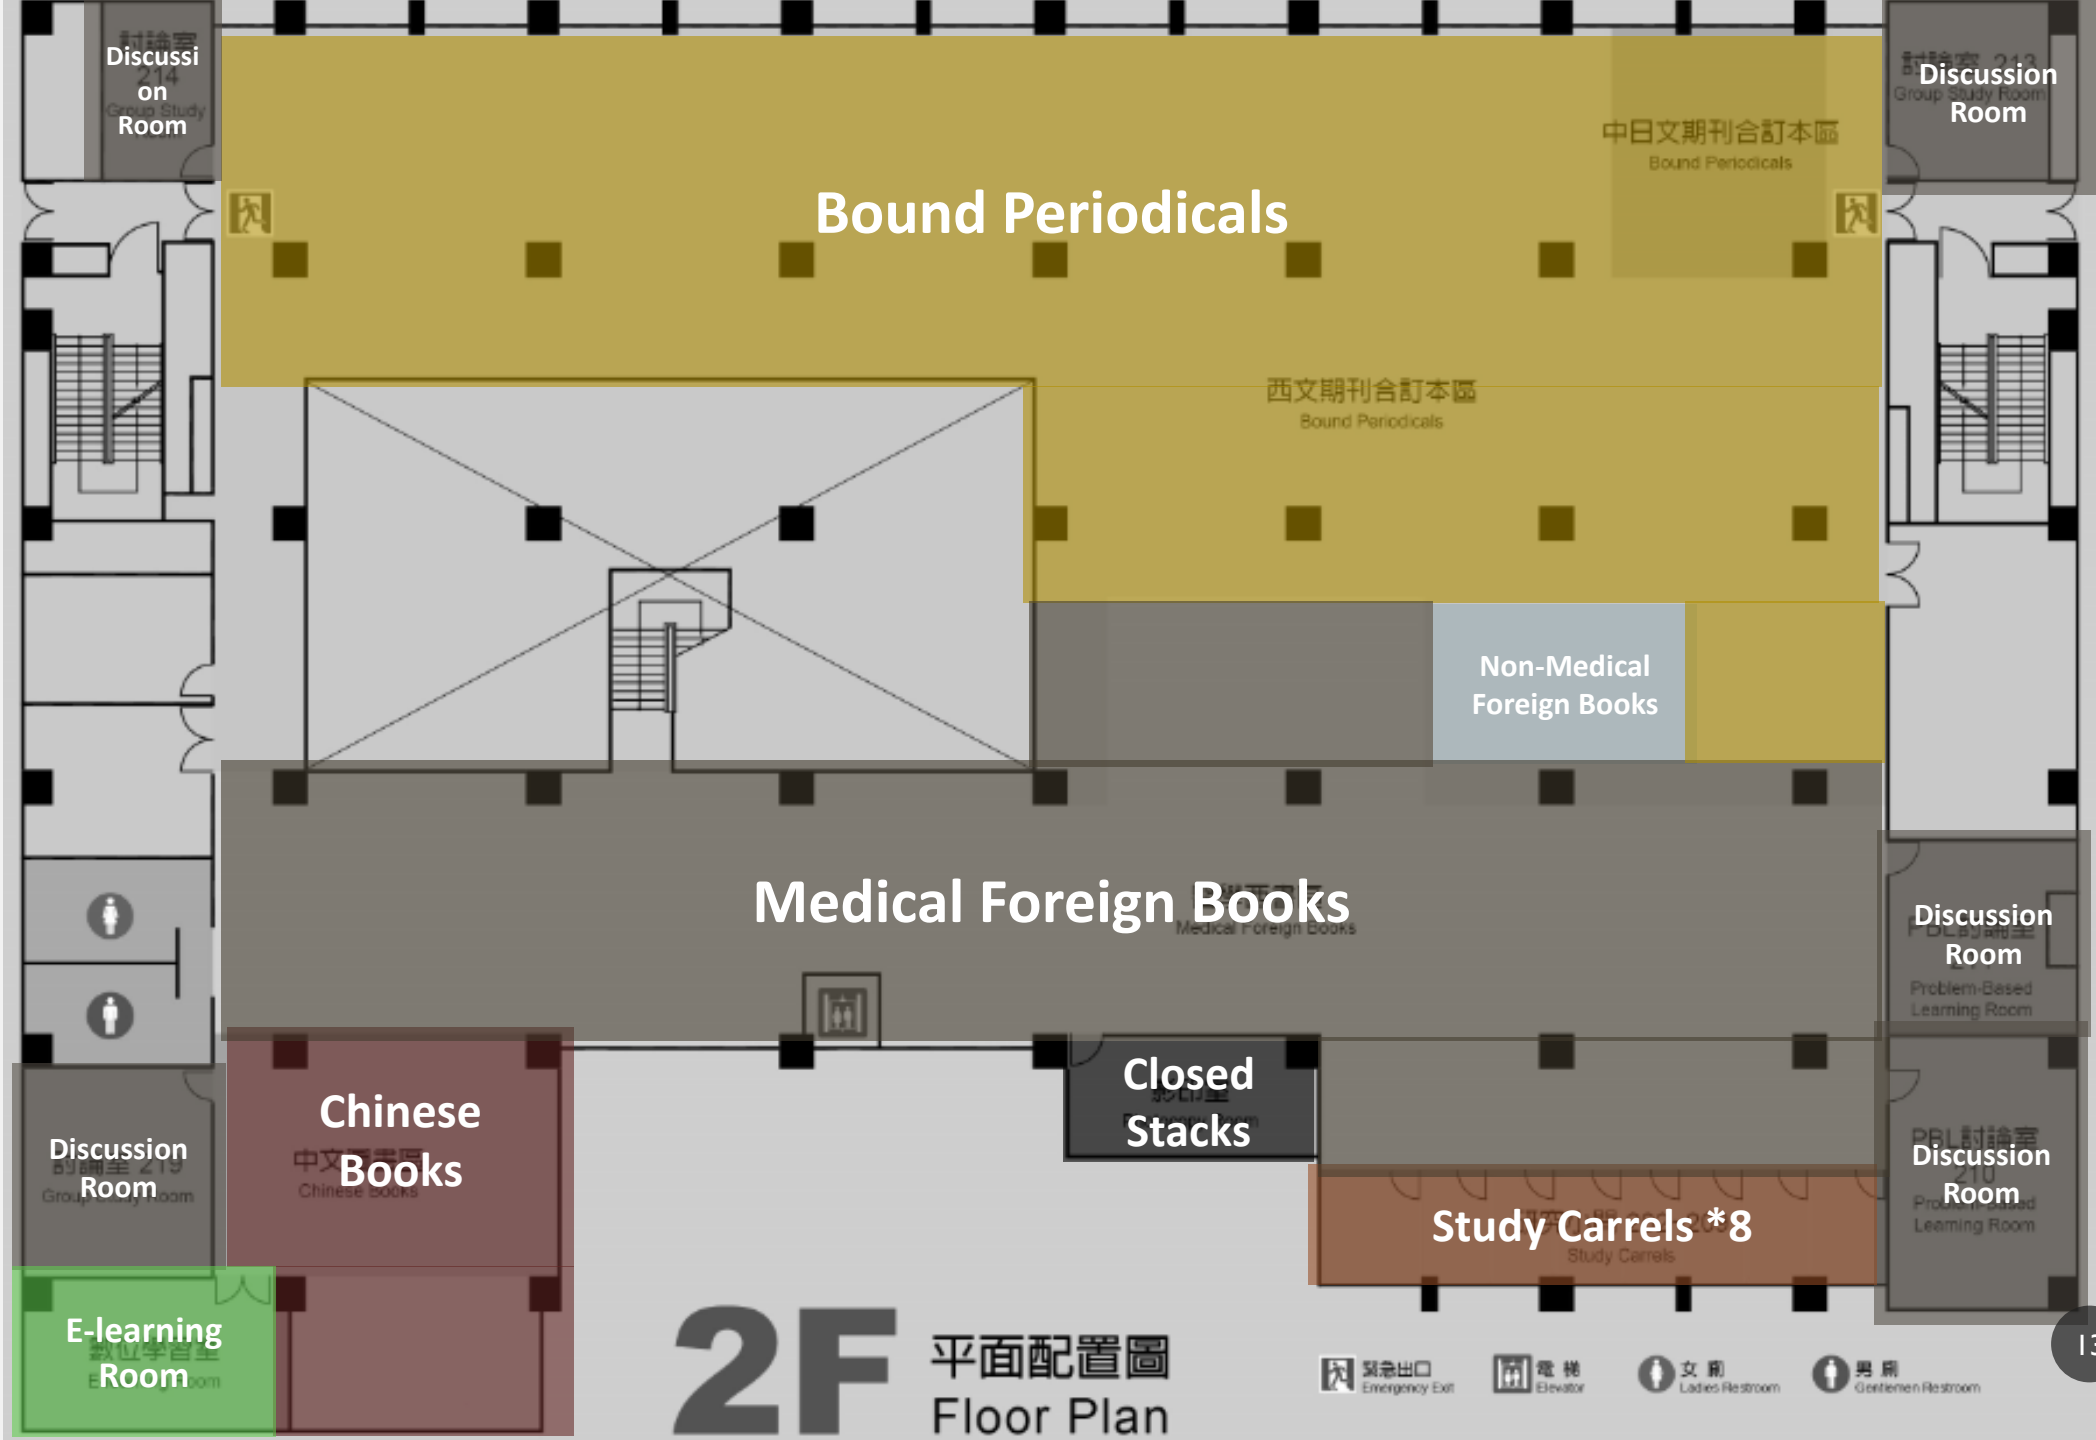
Discussion Room

Bound Periodicals

中日文期刊合訂本區
Bound Periodicals

Discussion Room

西文期刊合訂本區
Bound Periodicals

Non-Medical Foreign Books

Medical Foreign Books

Discussion Room
Problem-Based Learning Room

Chinese Books

Closed Stacks

Discussion Room

Discussion Room
Problem-Based Learning Room

Study Carrels *8
Study Carrels

E-learning Room

2F 平面配置圖
Floor Plan

緊急出口 Emergency Exit
電梯 Elevator
女廁 Ladies Restroom
男廁 Gentlemen Restroom

13